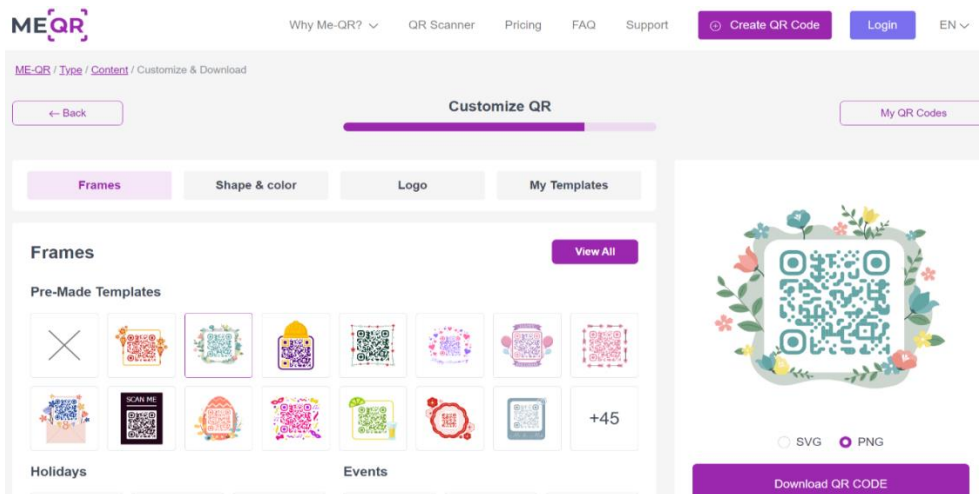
MEQR

Why Me-QR? QR Scanner Pricing FAQ Support Create QR Code Login EN

ME-QR / Type / Content / Customize & Download

← Back

Customize QR

My QR Codes

Frames Shape & color Logo My Templates

Frames

View All

Pre-Made Templates

SCAN ME

+45

Holidays

Events

SVG PNG

Download QR CODE